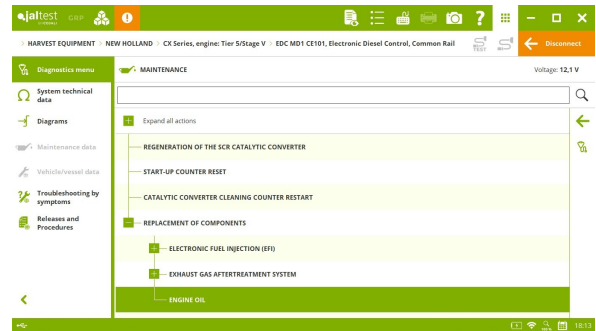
jaltest GRP

> HARVEST EQUIPMENT > NEW HOLLAND > CX Series, engine: Tier 5/Stage V > EDC MD1 CE101, Electronic Diesel Control, Common Rail

TEST

Disconnect

Diagnostics menu

System technical data

Diagrams

Maintenance data

Vehicle/vessel data

Troubleshooting by symptoms

Releases and Procedures

MAINTENANCE

Voltage: 12,1 V

Expand all actions

REGENERATION OF THE SCR CATALYTIC CONVERTER

START-UP COUNTER RESET

CATALYTIC CONVERTER CLEANING COUNTER RESTART

REPLACEMENT OF COMPONENTS

ELECTRONIC FUEL INJECTION (EFI)

EXHAUST GAS AFTERTREATMENT SYSTEM

ENGINE OIL

18:13